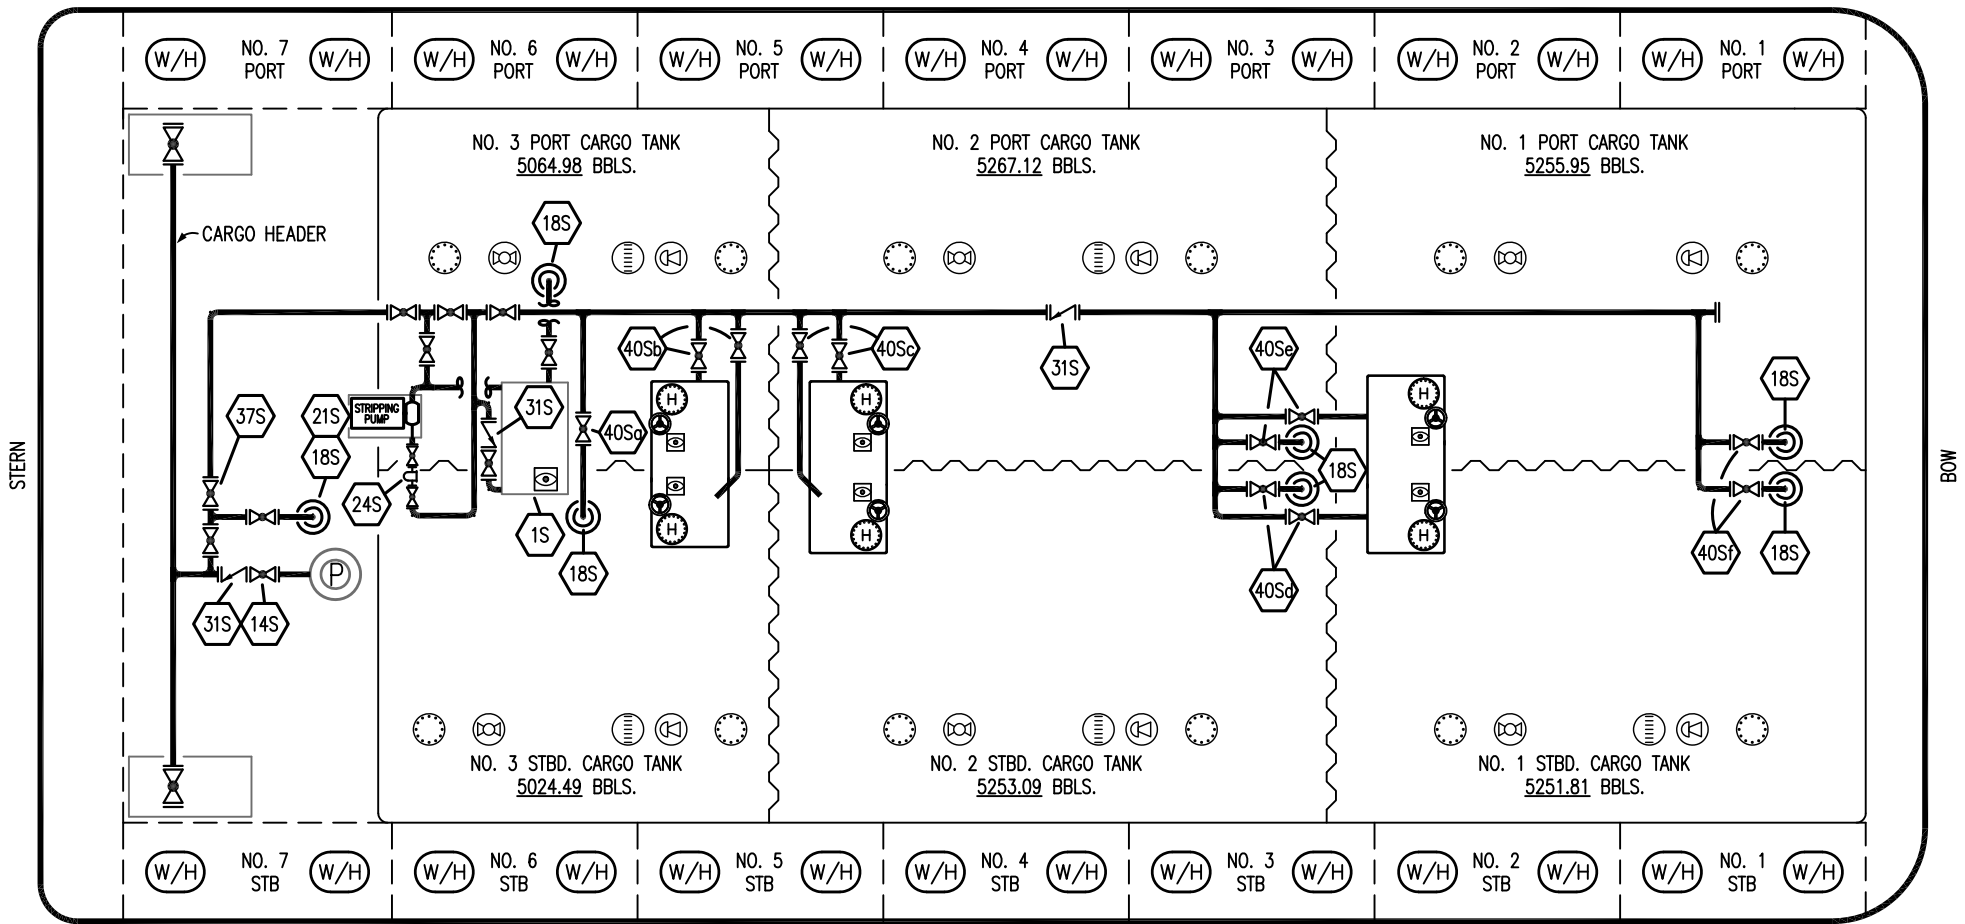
W/H NO. 7 PORT W/H
W/H NO. 6 PORT W/H
W/H NO. 5 PORT W/H
W/H NO. 4 PORT W/H
W/H NO. 3 PORT W/H
W/H NO. 2 PORT W/H
W/H NO. 1 PORT W/H

NO. 3 PORT CARGO TANK
5064.98 BBLS.

NO. 2 PORT CARGO TANK
5267.12 BBLS.

NO. 1 PORT CARGO TANK
5255.95 BBLS.

CARGO HEADER

STERN

BOW

18S
40Sb
40Sc
31S
40Se
18S
37S
21S
STRIPPING PUMP
31S
18S
40Sa
H
H
H
H
H
H
24S
1S
18S
18S
18S
40Sd
40Sf
P
31S
14S

NO. 3 STBD. CARGO TANK
5024.49 BBLS.

NO. 2 STBD. CARGO TANK
5253.09 BBLS.

NO. 1 STBD. CARGO TANK
5251.81 BBLS.

W/H NO. 7 STB W/H
W/H NO. 6 STB W/H
W/H NO. 5 STB W/H
W/H NO. 4 STB W/H
W/H NO. 3 STB W/H
W/H NO. 2 STB W/H
W/H NO. 1 STB W/H